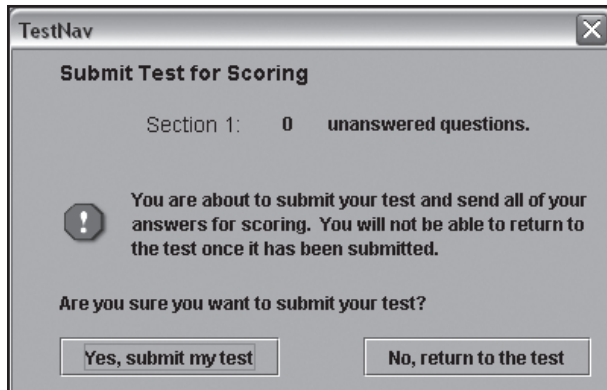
TestNav

Submit Test for Scoring

Section 1: 0 unanswered questions.

You are about to submit your test and send all of your answers for scoring. You will not be able to return to the test once it has been submitted.

Are you sure you want to submit your test?

Yes, submit my test

No, return to the test